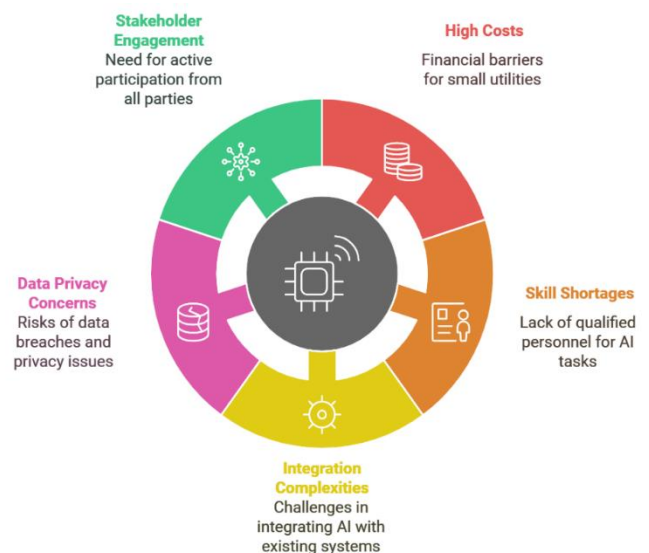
Stakeholder Engagement
Need for active participation from all parties

High Costs
Financial barriers for small utilities

Data Privacy Concerns
Risks of data breaches and privacy issues

Skill Shortages
Lack of qualified personnel for AI tasks

Integration Complexities
Challenges in integrating AI with existing systems